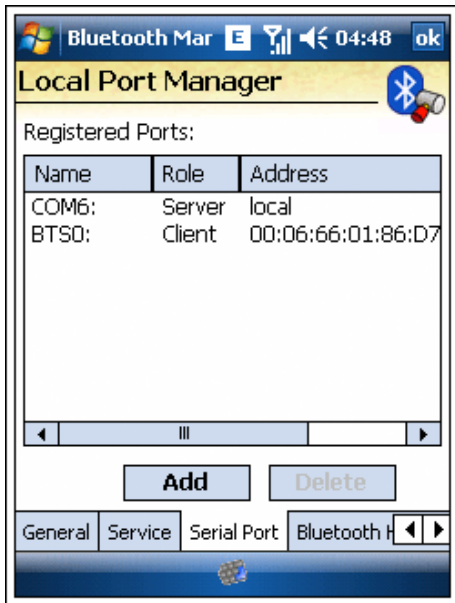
Bluetooth Mar E 04:48 ok

Local Port Manager

Registered Ports:

| Name | Role | Address |
|---|---|---|
| COM6: | Server | local |
| BTS0: | Client | 00:06:66:01:86:D7 |

Add Delete

General Service Serial Port Bluetooth H